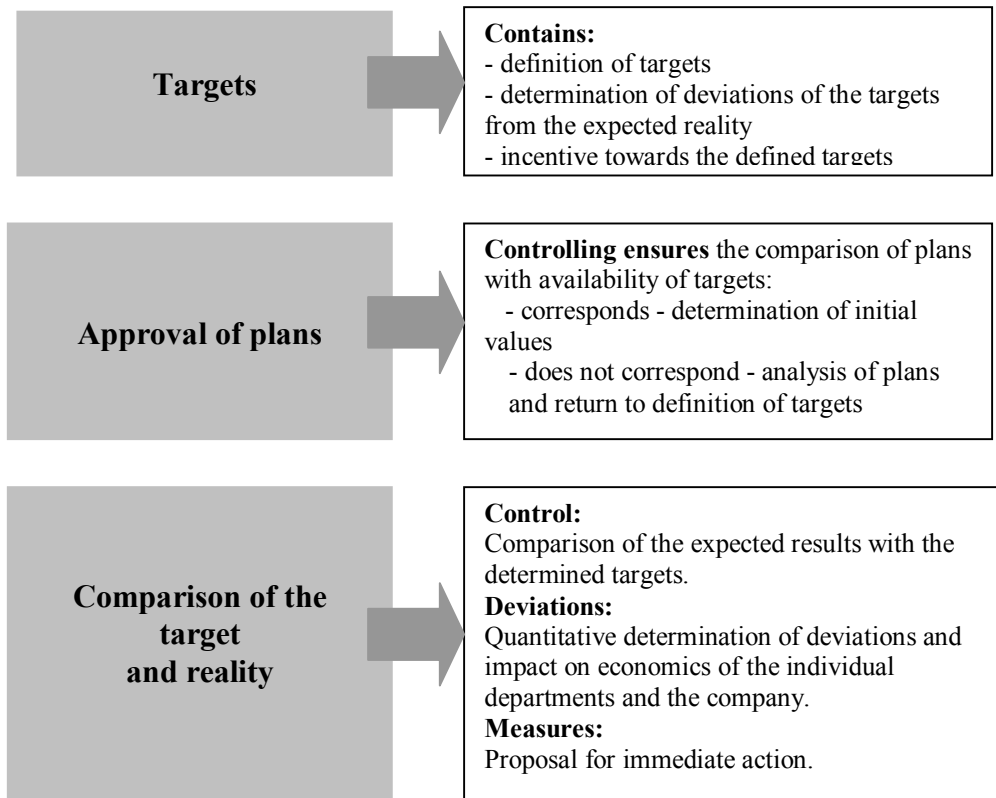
Targets

Contains:
- definition of targets
- determination of deviations of the targets from the expected reality
- incentive towards the defined targets

Approval of plans

Controlling ensures the comparison of plans with availability of targets:
- corresponds - determination of initial values
- does not correspond - analysis of plans and return to definition of targets

Comparison of the target and reality

Control:
Comparison of the expected results with the determined targets.
Deviations:
Quantitative determination of deviations and impact on economics of the individual departments and the company.
Measures:
Proposal for immediate action.